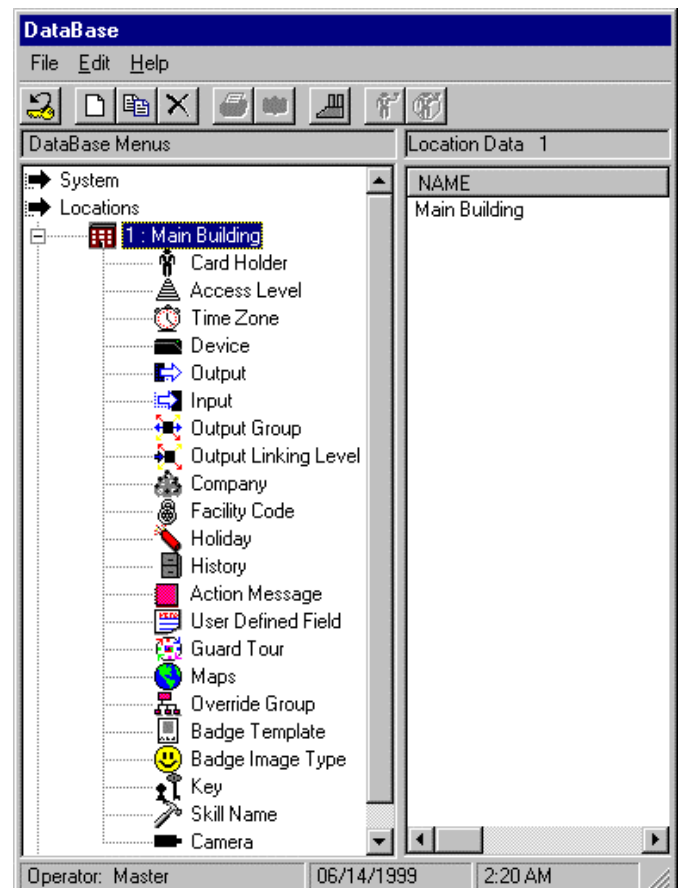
DataBase

File Edit Help

DataBase Menus

System
Locations
1 : Main Building
Card Holder
Access Level
Time Zone
Device
Output
Input
Output Group
Output Linking Level
Company
Facility Code
Holiday
History
Action Message
User Defined Field
Guard Tour
Maps
Override Group
Badge Template
Badge Image Type
Key
Skill Name
Camera

Location Data 1

| NAME |
|---|
| Main Building |

Operator: Master | 06/14/1999 | 2:20 AM